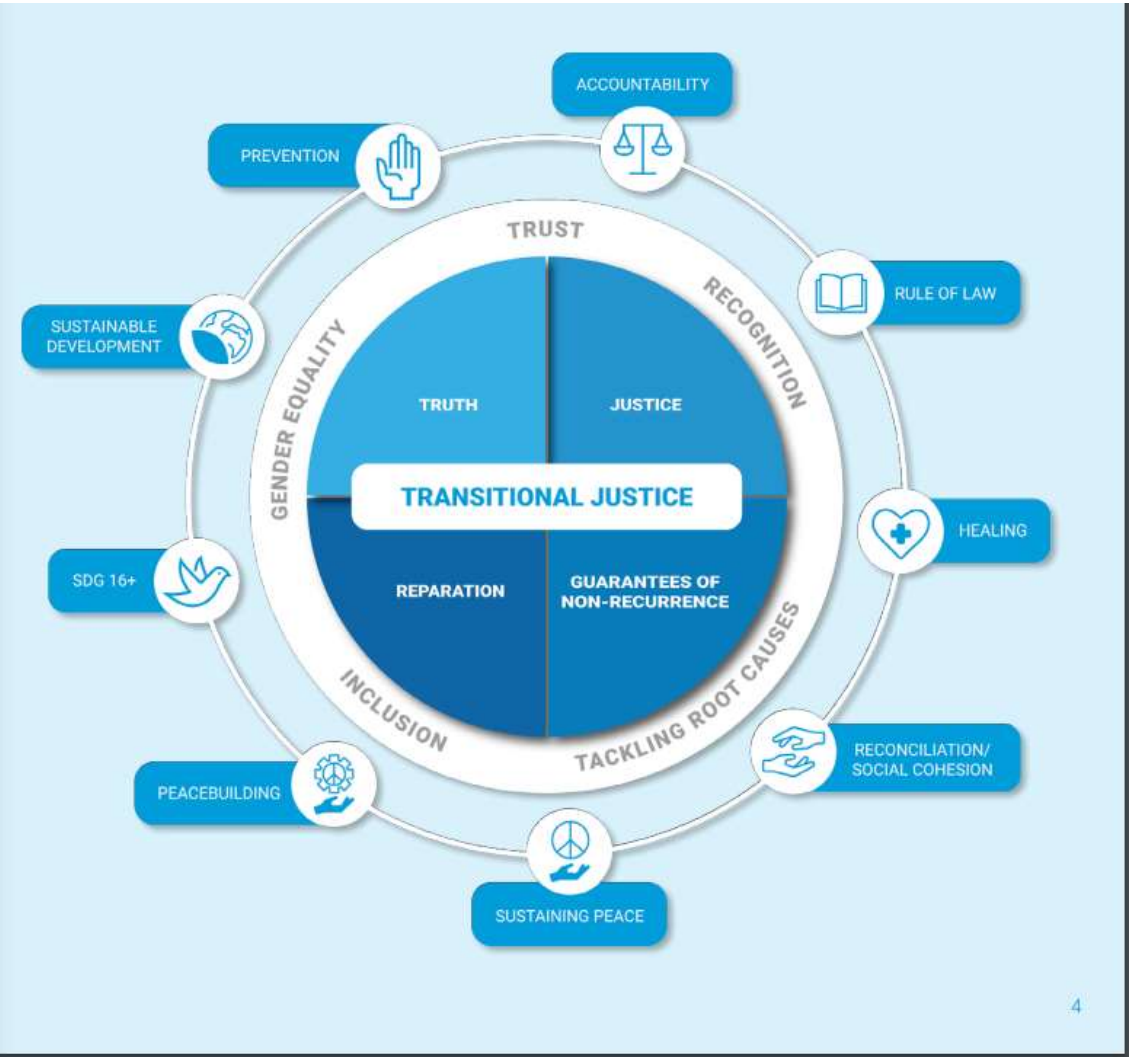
ACCOUNTABILITY

PREVENTION

RULE OF LAW

SUSTAINABLE DEVELOPMENT

HEALING

SDG 16+

RECONCILIATION/ SOCIAL COHESION

PEACEBUILDING

SUSTAINING PEACE

TRUST

RECOGNITION

TACKLING ROOT CAUSES

INCLUSION

GENDER EQUALITY

TRUTH

JUSTICE

TRANSITIONAL JUSTICE

REPARATION

GUARANTEES OF NON-RECURRENCE

4